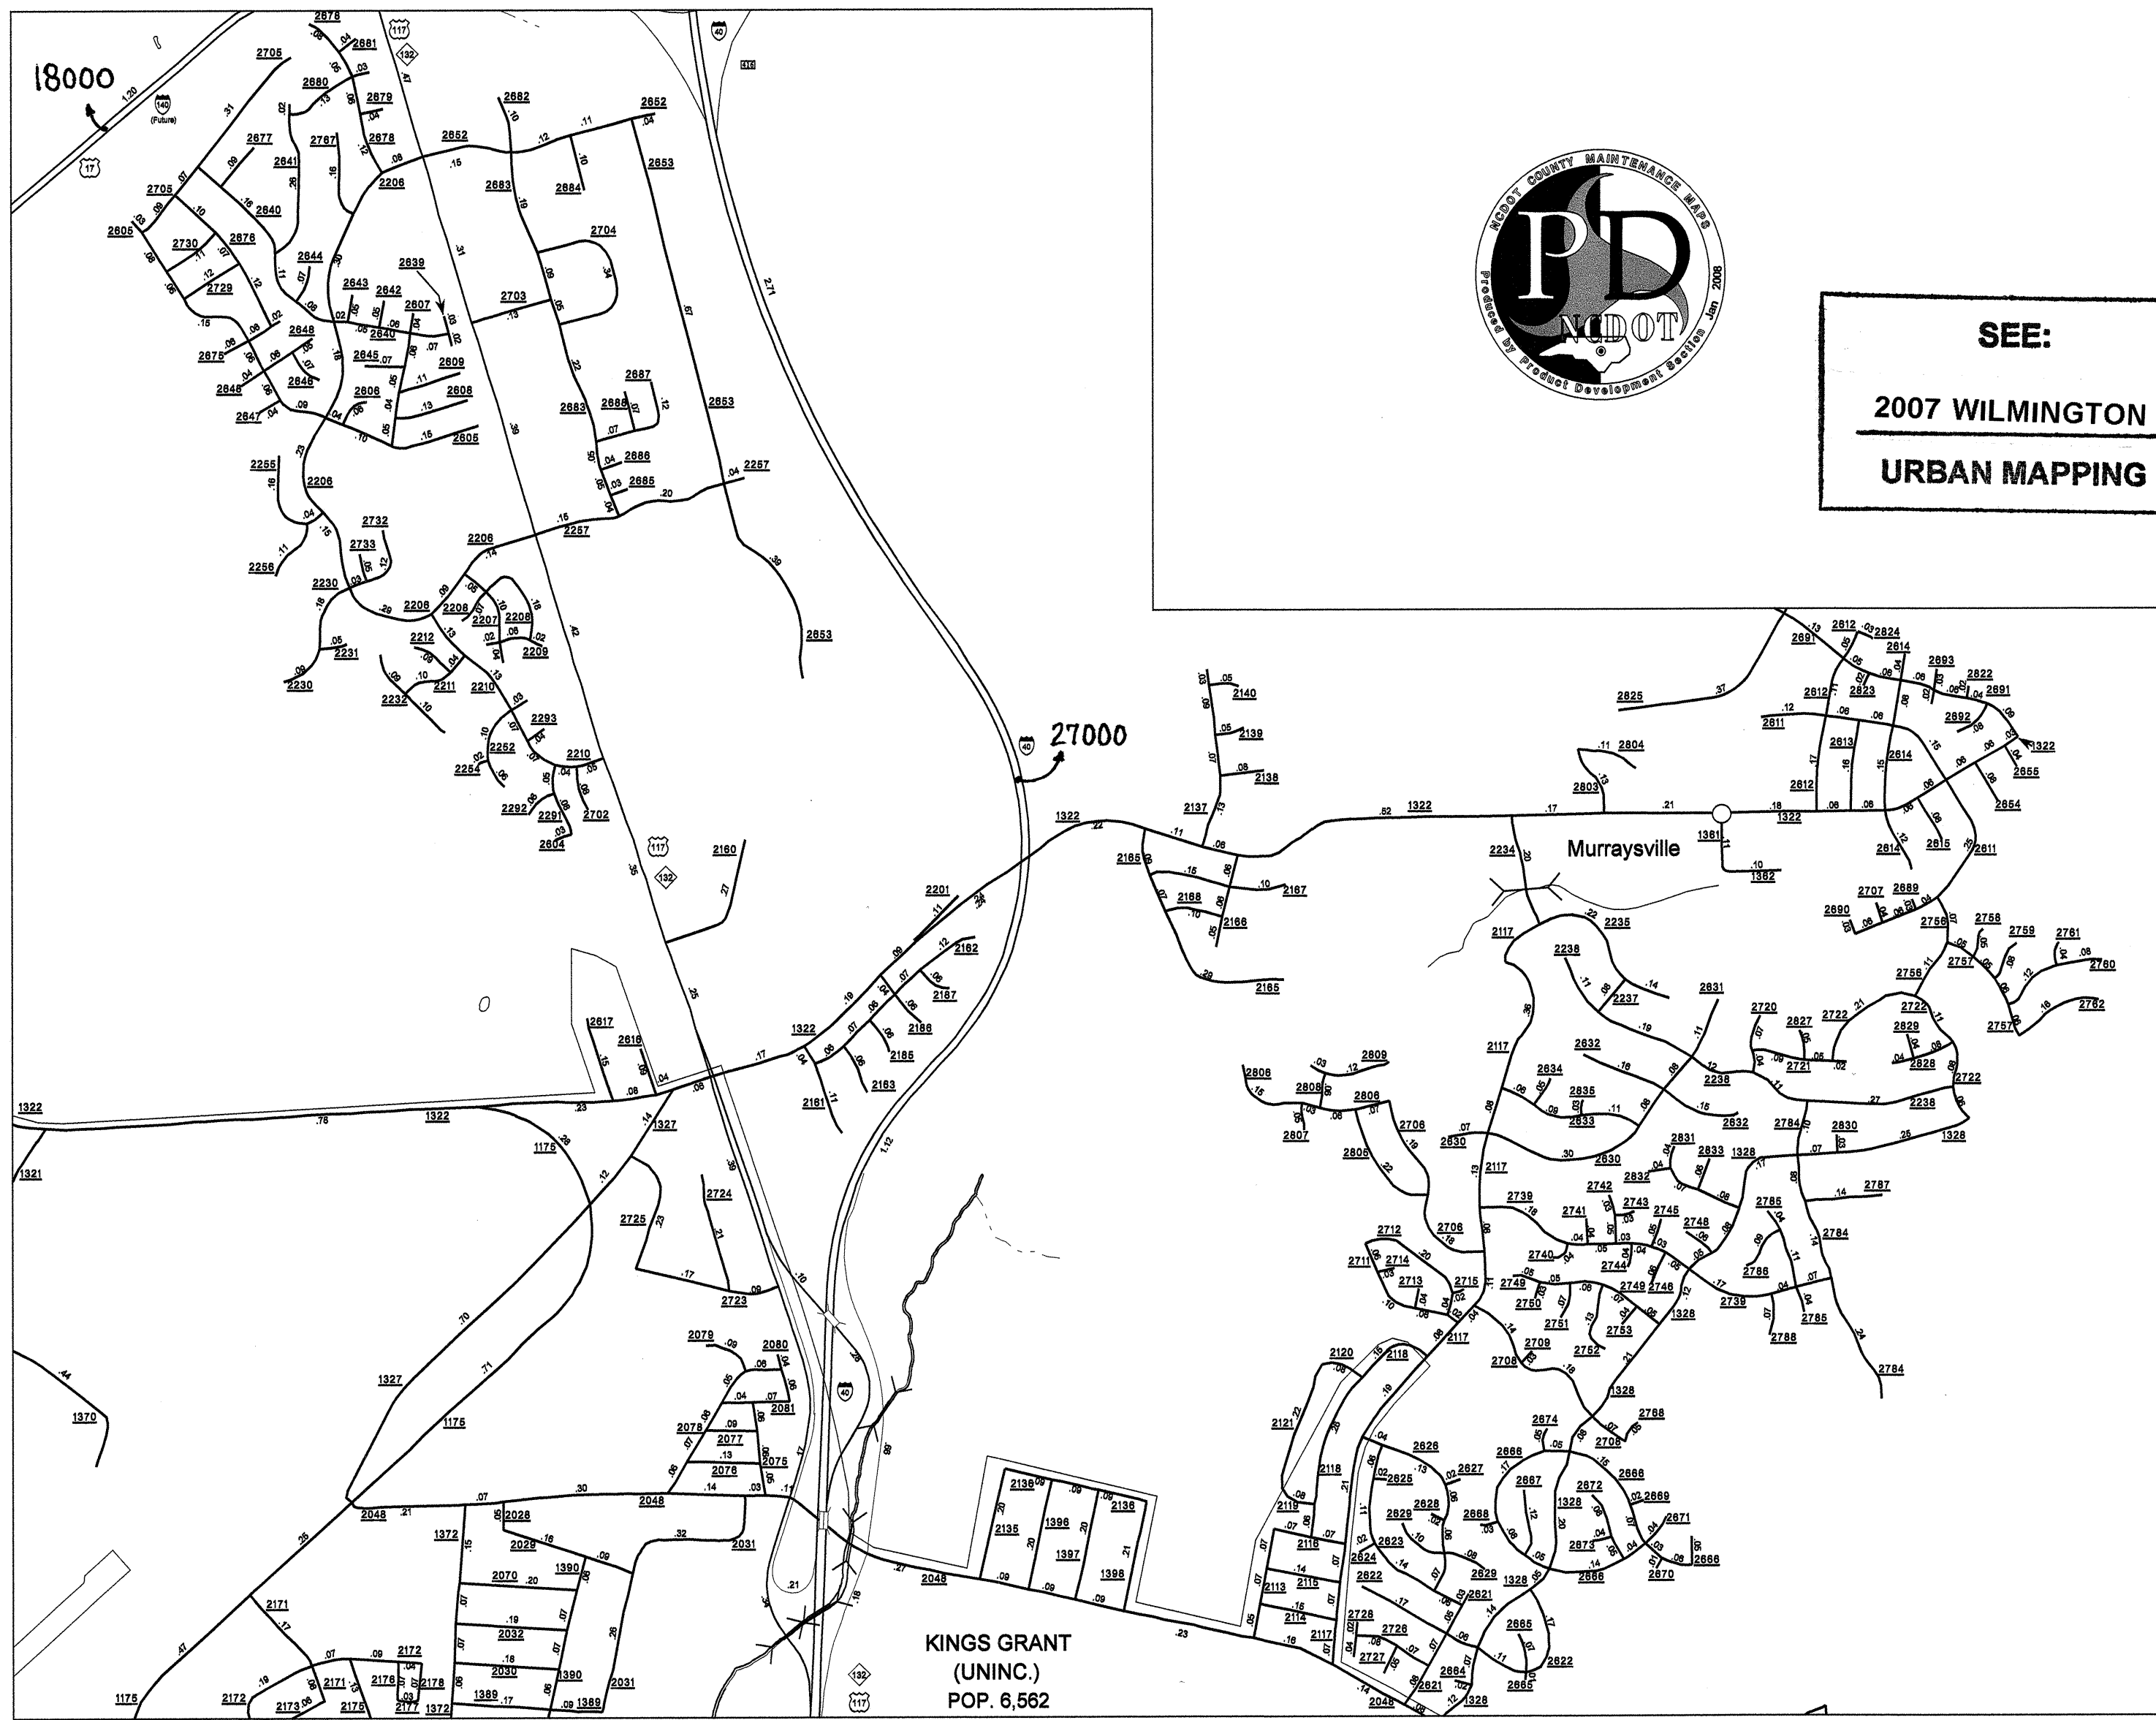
18000

27000

NCDOT COUNTY MAINTENANCE MAPS
PD
NCDOT
Produced by Product Development Section Jan 2008

SEE:
2007 WILMINGTON
URBAN MAPPING

Murraysville

KINGS GRANT
(UNINC.)
POP. 6,562

1322
1327
1175
1321
1370
2048
2206
2257
2653
2652
2201
2117
2238
2830
2739
1328
2784
2785
2787
2723
2724
2725
2160
2161
2163
2185
2186
2187
2162
2137
2138
2139
2140
2165
2166
2167
2188
2234
2235
2237
2631
2632
2633
2634
2635
2722
2728
2720
2721
2827
2828
2829
2611
2612
2613
2614
2615
2654
2655
2691
2692
2693
2822
2823
2824
2825
2803
2804
1361
1362
2756
2757
2758
2759
2760
2761
2762
2689
2690
2707
2617
2616
2705
2678
2681
2680
2679
2677
2641
2767
2640
2676
2730
2729
2605
2675
2646
2647
2648
2644
2643
2642
2607
2839
2645
2606
2609
2608
2255
2256
2732
2733
2230
2231
2208
2207
2209
2212
2211
2210
2232
2293
2252
2254
2292
2291
2604
2702
2682
2683
2684
2704
2703
2687
2688
2686
2685
2079
2080
2081
2078
2077
2076
2075
2031
2028
2070
2032
2030
1389
1390
1372
2171
2172
2173
2175
2176
2177
2178
2136
2135
1396
1397
1398
2120
2118
2121
2119
2116
2115
2113
2114
2117
2626
2627
2625
2629
2628
2623
2624
2622
2621
2664
2665
2666
2667
2668
2669
2670
2671
2672
2673
2674
2708
2709
2788
2726
2727
2712
2711
2713
2714
2715
2706
2740
2741
2742
2743
2744
2745
2746
2748
2749
2750
2751
2752
2753
2786
2806
2807
2808
2809
2805
2630
140
(Future)
17
117
132
40
416